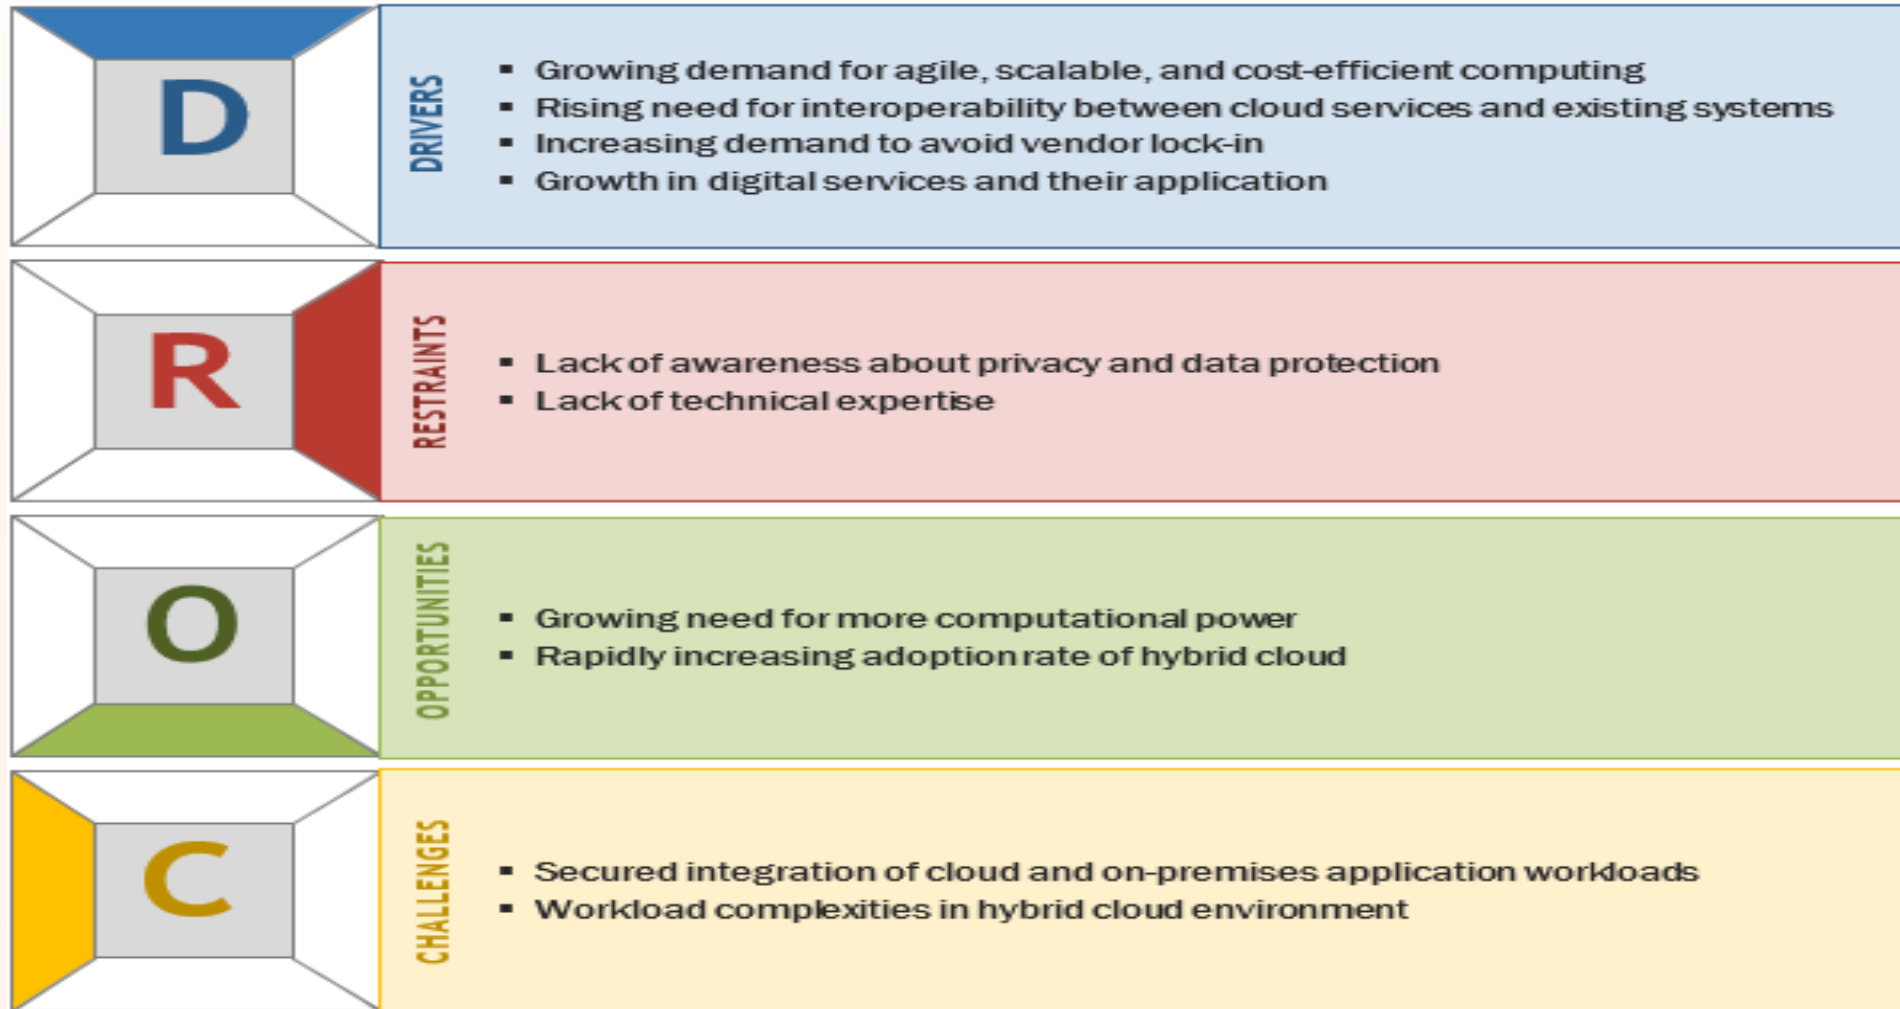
D

DRIVERS

- Growing demand for agile, scalable, and cost-efficient computing
- Rising need for interoperability between cloud services and existing systems
- Increasing demand to avoid vendor lock-in
- Growth in digital services and their application

R

RESTRAINTS

- Lack of awareness about privacy and data protection
- Lack of technical expertise

O

OPPORTUNITIES

- Growing need for more computational power
- Rapidly increasing adoption rate of hybrid cloud

C

CHALLENGES

- Secured integration of cloud and on-premises application workloads
- Workload complexities in hybrid cloud environment